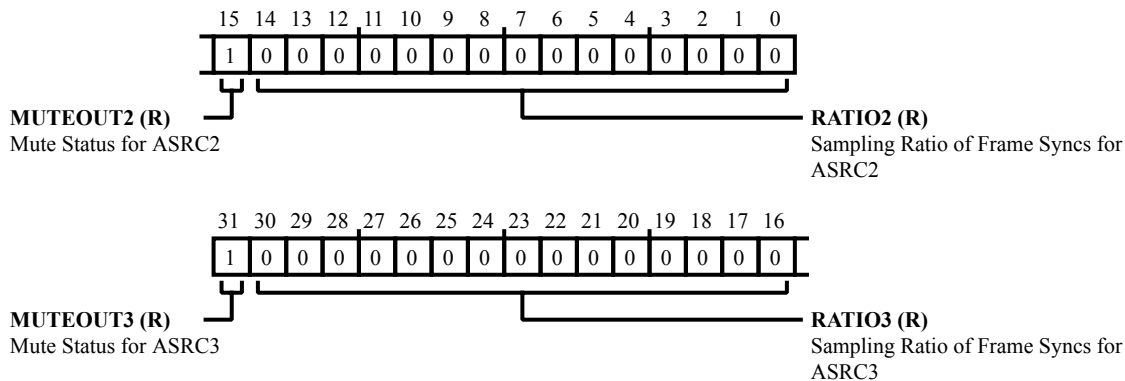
15 14 13 12 11 10 9 8 7 6 5 4 3 2 1 0

| 1 | 0 | 0 | 0 | 0 | 0 | 0 | 0 | 0 | 0 | 0 | 0 | 0 | 0 | 0 | 0 |
|---|---|---|---|---|---|---|---|---|---|---|---|---|---|---|---|

**MUTEOUT2 (R)**
Mute Status for ASRC2

**RATIO2 (R)**
Sampling Ratio of Frame Syncs for ASRC2

31 30 29 28 27 26 25 24 23 22 21 20 19 18 17 16

| 1 | 0 | 0 | 0 | 0 | 0 | 0 | 0 | 0 | 0 | 0 | 0 | 0 | 0 | 0 | 0 |
|---|---|---|---|---|---|---|---|---|---|---|---|---|---|---|---|

**MUTEOUT3 (R)**
Mute Status for ASRC3

**RATIO3 (R)**
Sampling Ratio of Frame Syncs for ASRC3